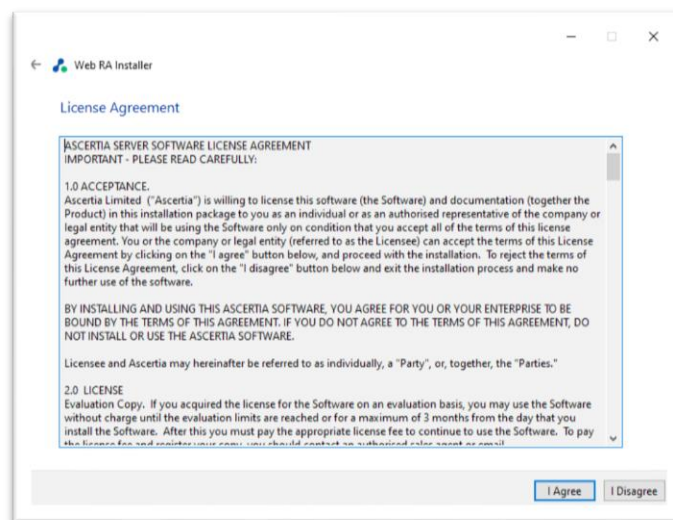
Web RA Installer

License Agreement

ASCERTIA SERVER SOFTWARE LICENSE AGREEMENT
IMPORTANT - PLEASE READ CAREFULLY:

1.0 ACCEPTANCE.
Ascertia Limited ("Ascertia") is willing to license this software (the Software) and documentation (together the Product) in this installation package to you as an individual or as an authorised representative of the company or legal entity that will be using the Software only on condition that you accept all of the terms of this license agreement. You or the company or legal entity (referred to as the Licensee) can accept the terms of this License Agreement by clicking on the "I agree" button below, and proceed with the installation. To reject the terms of this License Agreement, click on the "I disagree" button below and exit the installation process and make no further use of the software.

BY INSTALLING AND USING THIS ASCERTIA SOFTWARE, YOU AGREE FOR YOU OR YOUR ENTERPRISE TO BE BOUND BY THE TERMS OF THIS AGREEMENT. IF YOU DO NOT AGREE TO THE TERMS OF THIS AGREEMENT, DO NOT INSTALL OR USE THE ASCERTIA SOFTWARE.

Licensee and Ascertia may hereinafter be referred to as individually, a "Party", or, together, the "Parties."

2.0 LICENSE
Evaluation Copy. If you acquired the license for the Software on an evaluation basis, you may use the Software without charge until the evaluation limits are reached or for a maximum of 3 months from the day that you install the Software. After this you must pay the appropriate license fee to continue to use the Software. To pay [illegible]

I Agree
I Disagree